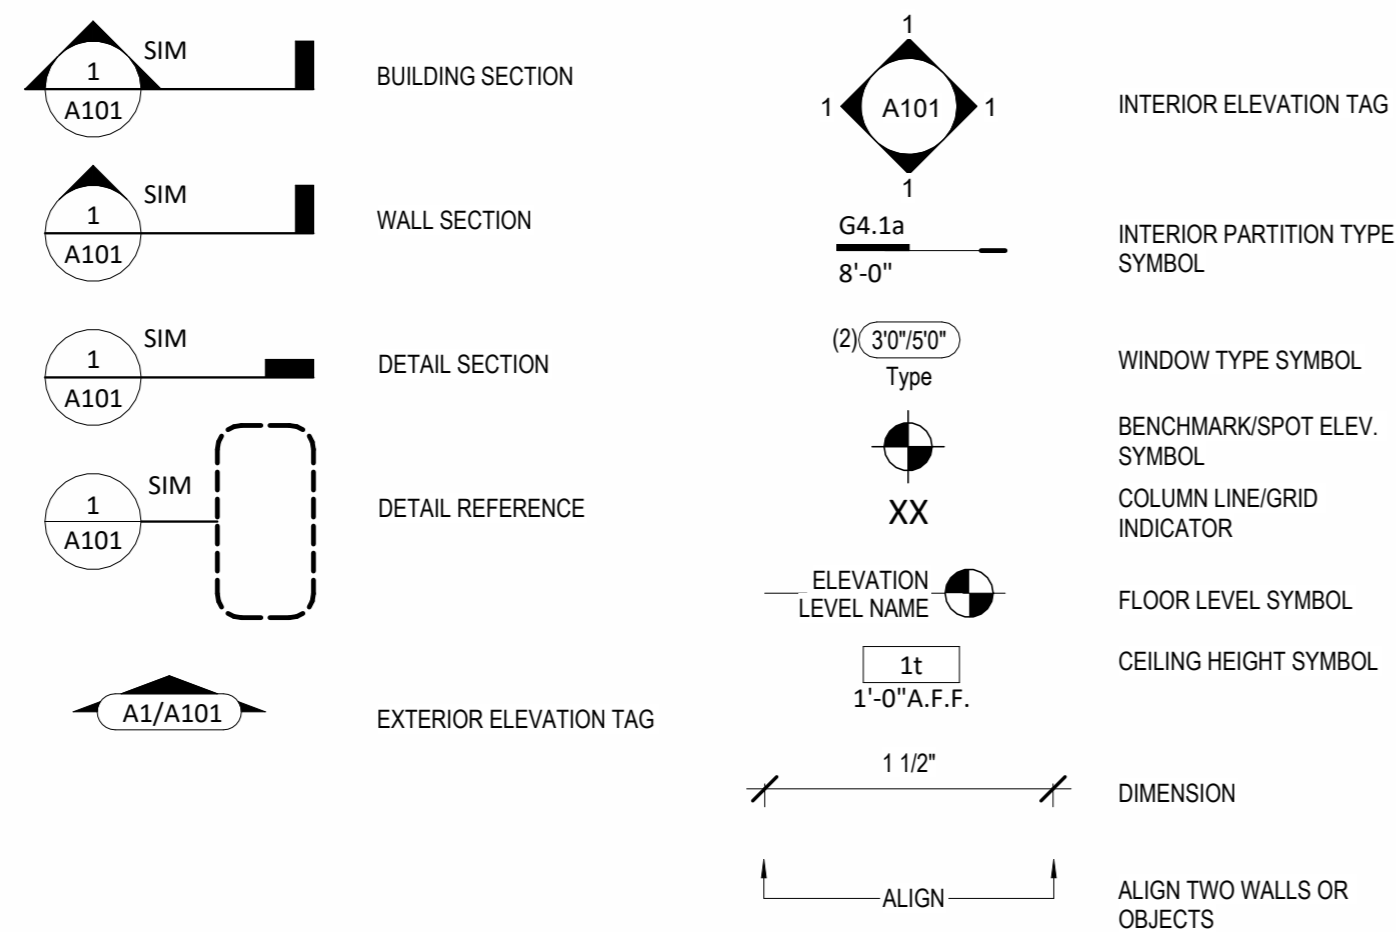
SIM
1
A101
BUILDING SECTION

SIM
1
A101
WALL SECTION

SIM
1
A101
DETAIL SECTION

SIM
1
A101
DETAIL REFERENCE

A1/A101
EXTERIOR ELEVATION TAG

1
1 A101 1
1
INTERIOR ELEVATION TAG

G4.1a
8'-0"
INTERIOR PARTITION TYPE SYMBOL

(2) 3'0"/5'0"
Type
WINDOW TYPE SYMBOL

BENCHMARK/SPOT ELEV. SYMBOL

XX
COLUMN LINE/GRID INDICATOR

ELEVATION
LEVEL NAME
FLOOR LEVEL SYMBOL

1t
1'-0"A.F.F.
CEILING HEIGHT SYMBOL

1 1/2"
DIMENSION

ALIGN
ALIGN TWO WALLS OR OBJECTS